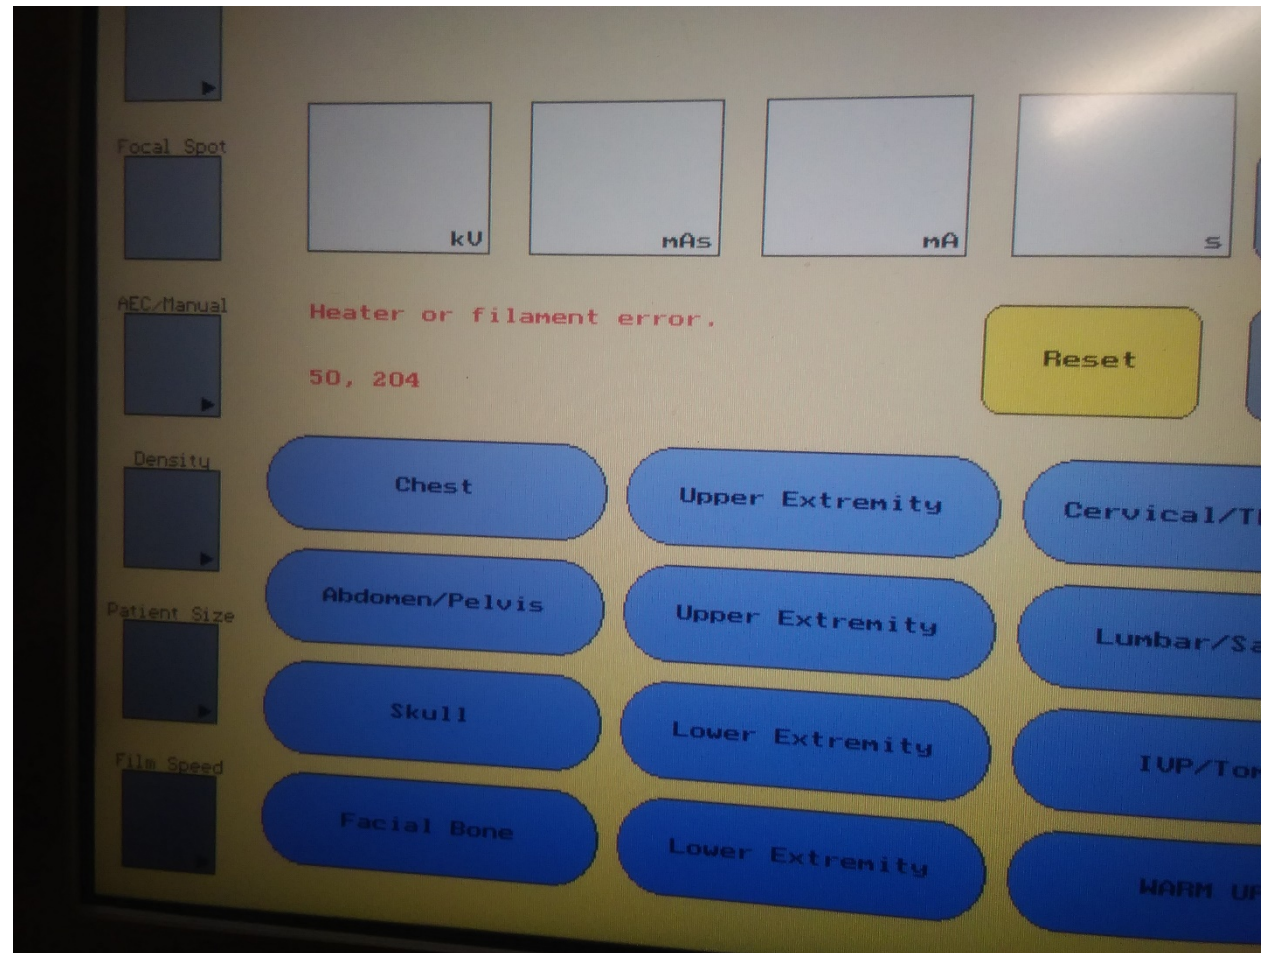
Focal Spot

kV

mAs

mA

s

AEC/Manual

Heater or filament error.

50, 204

Reset

Density

Chest

Upper Extremity

Cervical/T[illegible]

Patient Size

Abdomen/Pelvis

Upper Extremity

Lumbar/Sa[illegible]

Skull

Lower Extremity

IVP/To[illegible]

Film Speed

Facial Bone

Lower Extremity

WARM UP